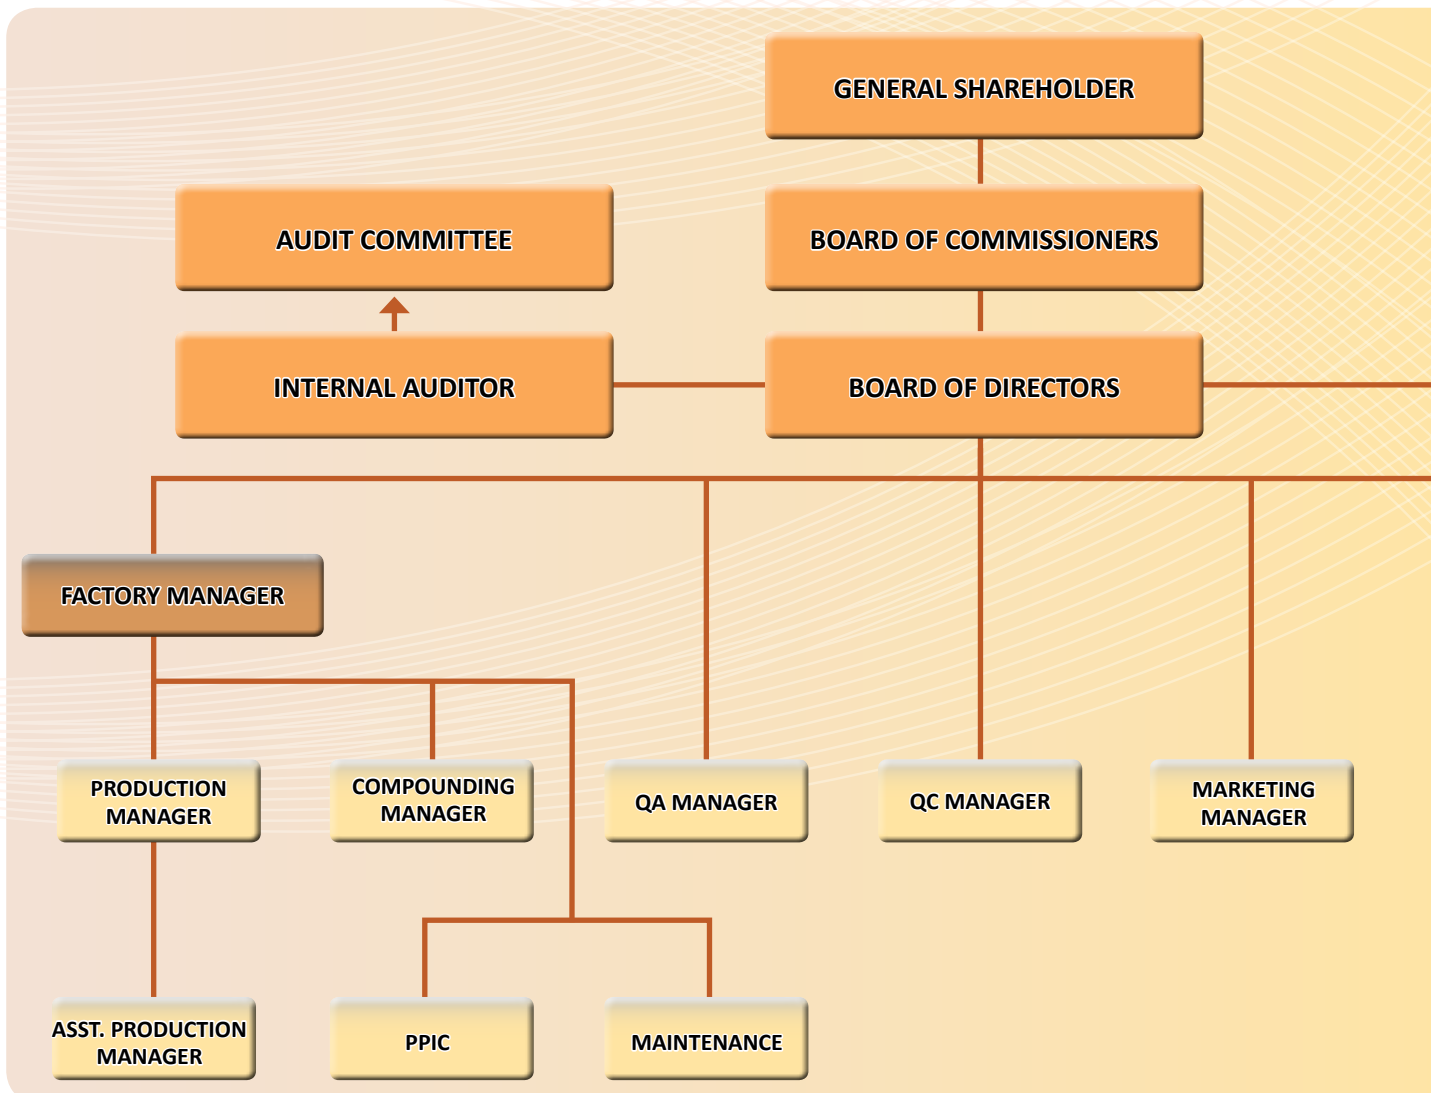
GENERAL SHAREHOLDER

AUDIT COMMITTEE

BOARD OF COMMISSIONERS

INTERNAL AUDITOR

BOARD OF DIRECTORS

FACTORY MANAGER

PRODUCTION MANAGER

COMPOUNDING MANAGER

QA MANAGER

QC MANAGER

MARKETING MANAGER

ASST. PRODUCTION MANAGER

PPIC

MAINTENANCE